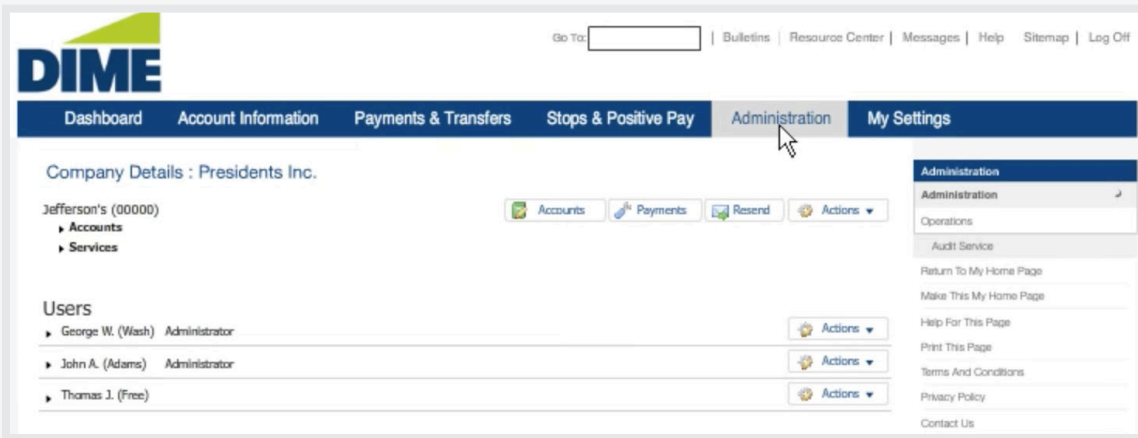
DIME

Go To: | Bulletins | Resource Center | Messages | Help Sitemap | Log Off

Dashboard Account Information Payments & Transfers Stops & Positive Pay Administration My Settings

Company Details : Presidents Inc.

Jefferson's (00000)
Accounts
Services

Accounts Payments Resend Actions

Users
George W. (Wash) Administrator Actions
John A. (Adams) Administrator Actions
Thomas J. (Free) Actions

Administration
Administration
Operations
Audit Service
Return To My Home Page
Make This My Home Page
Help For This Page
Print This Page
Terms And Conditions
Privacy Policy
Contact Us